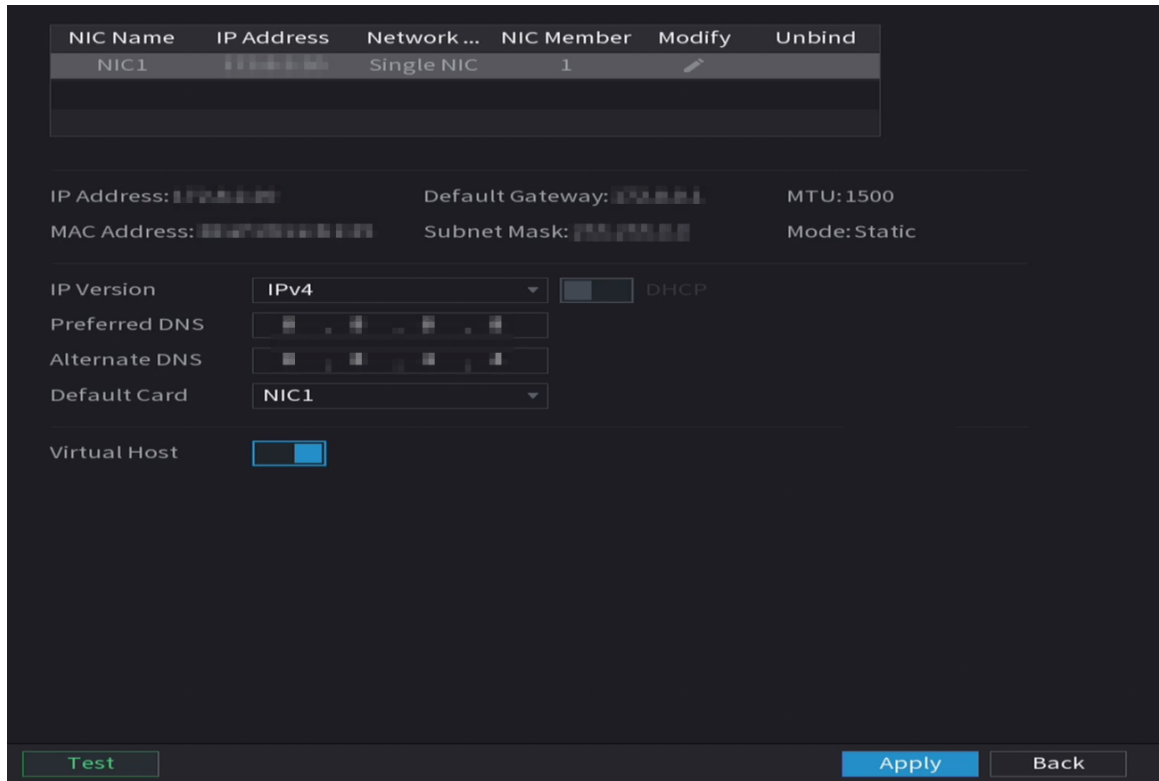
| NIC Name | IP Address | Network ... | NIC Member | Modify | Unbind |
|---|---|---|---|---|---|
| NIC1 | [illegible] | Single NIC | 1 | | |

IP Address: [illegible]
Default Gateway: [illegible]
MTU: 1500
MAC Address: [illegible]
Subnet Mask: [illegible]
Mode: Static

IP Version IPv4
DHCP
Preferred DNS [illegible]
Alternate DNS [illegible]
Default Card NIC1

Virtual Host

Test
Apply
Back